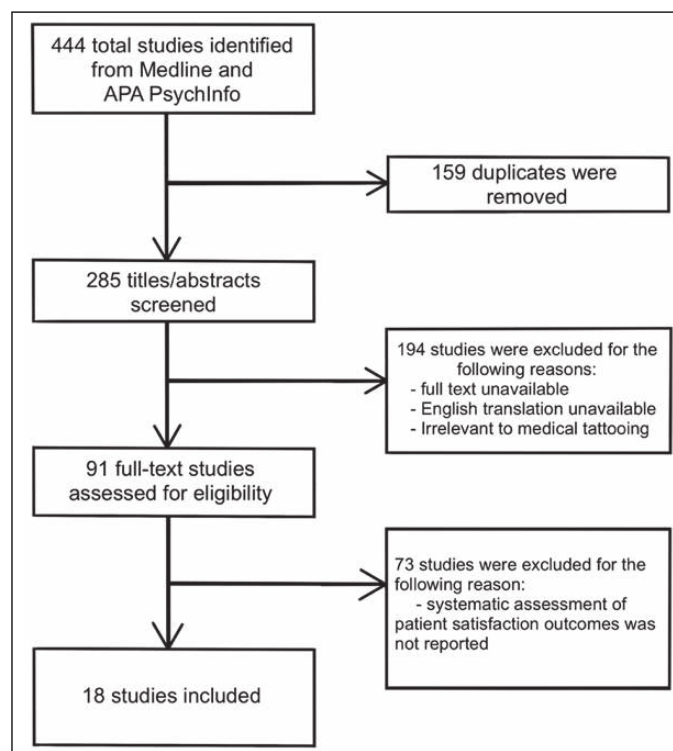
444 total studies identified from Medline and APA PsychInfo

159 duplicates were removed

285 titles/abstracts screened

194 studies were excluded for the following reasons:
- full text unavailable
- English translation unavailable
- Irrelevant to medical tattooing

91 full-text studies assessed for eligibility

73 studies were excluded for the following reason:
- systematic assessment of patient satisfaction outcomes was not reported

18 studies included